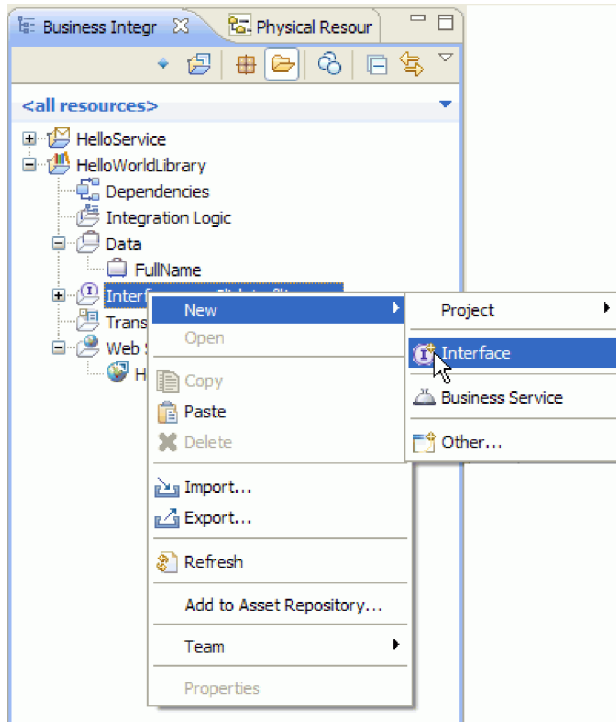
Business Integr
Physical Resour
<all resources>
HelloService
HelloWorldLibrary
Dependencies
Integration Logic
Data
FullName
Interf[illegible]
Trans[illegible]
Web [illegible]
H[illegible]
New
Open
Copy
Paste
Delete
Import...
Export...
Refresh
Add to Asset Repository...
Team
Properties
Project
Interface
Business Service
Other...